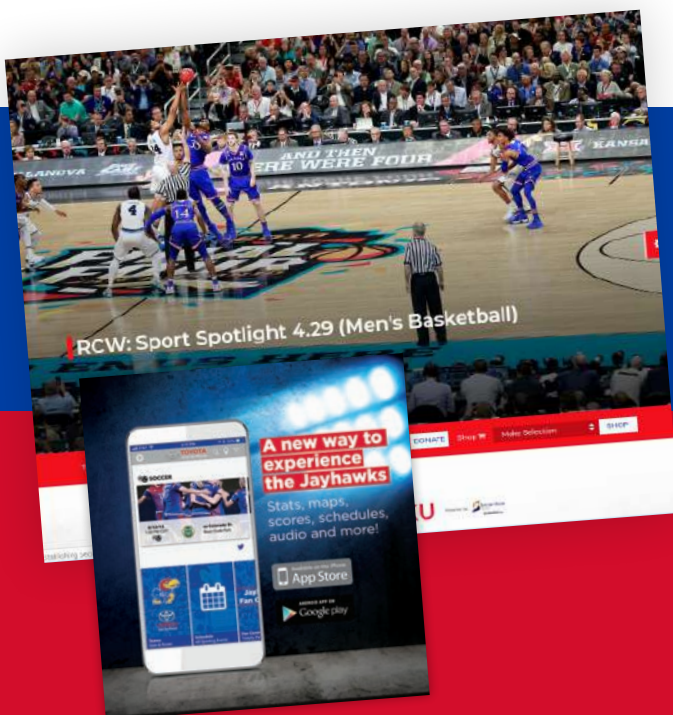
AND THEN THERE WERE FOUR

VILLANOVA

KANSAS

RCW: Sport Spotlight 4.29 (Men's Basketball)

DONATE

Shop

Make Selection

SHOP

KU

A new way to experience the Jayhawks

Stats, maps, scores, schedules, audio and more!

App Store

Google play

SOCCER